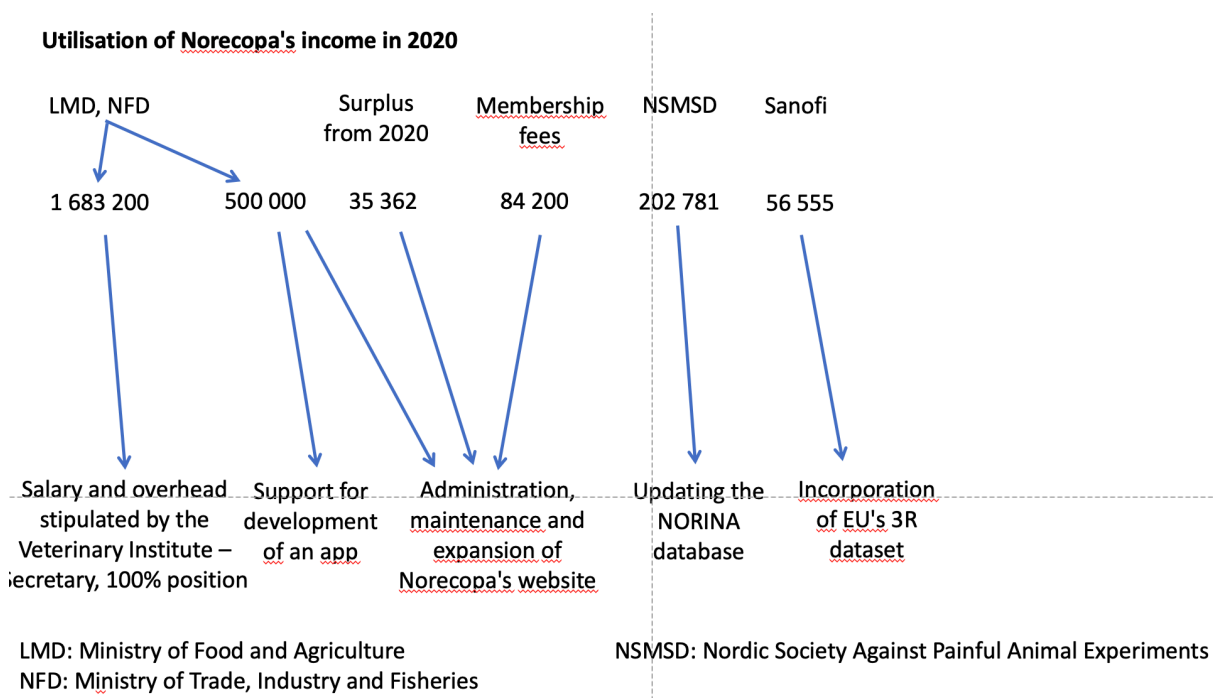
Utilisation of Norecopa's income in 2020

LMD, NFD

Surplus from 2020

Membership fees

NSMSD

Sanofi

1 683 200

500 000

35 362

84 200

202 781

56 555

Salary and overhead stipulated by the Veterinary Institute – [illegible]ecretary, 100% position

Support for development of an app

Administration, maintenance and expansion of Norecopa's website

Updating the NORINA database

Incorporation of EU's 3R dataset

LMD: Ministry of Food and Agriculture
NFD: Ministry of Trade, Industry and Fisheries

NSMSD: Nordic Society Against Painful Animal Experiments